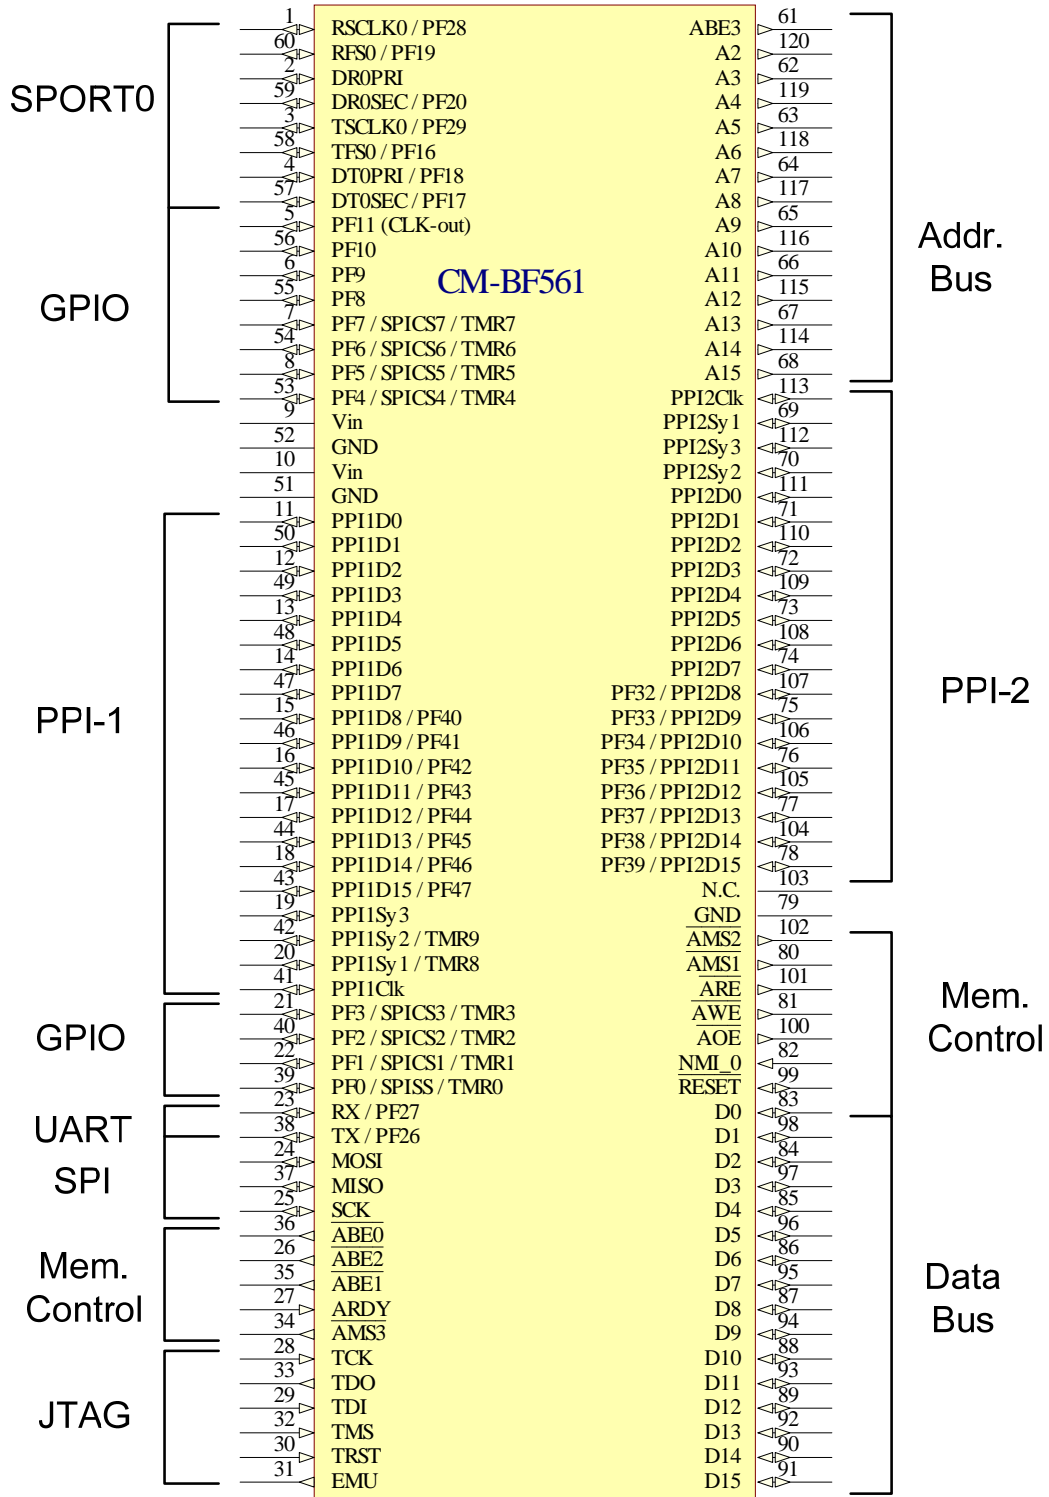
CM-BF561

SPORT0

GPIO

PPI-1

GPIO

UART

SPI

Mem. Control

JTAG

1 RSCLK0 / PF28
60 RFS0 / PF19
2 DR0PRI
59 DR0SEC / PF20
3 TSCLK0 / PF29
58 TFS0 / PF16
4 DT0PRI / PF18
57 DT0SEC / PF17
5 PF11 (CLK-out)
56 PF10
6 PF9
55 PF8
7 PF7 / SPICS7 / TMR7
54 PF6 / SPICS6 / TMR6
8 PF5 / SPICS5 / TMR5
53 PF4 / SPICS4 / TMR4
9 Vin
52 GND
10 Vin
51 GND
11 PPI1D0
50 PPI1D1
12 PPI1D2
49 PPI1D3
13 PPI1D4
48 PPI1D5
14 PPI1D6
47 PPI1D7
15 PPI1D8 / PF40
46 PPI1D9 / PF41
16 PPI1D10 / PF42
45 PPI1D11 / PF43
17 PPI1D12 / PF44
44 PPI1D13 / PF45
18 PPI1D14 / PF46
43 PPI1D15 / PF47
19 PPI1Sy3
42 PPI1Sy2 / TMR9
20 PPI1Sy1 / TMR8
41 PPI1Clk
21 PF3 / SPICS3 / TMR3
40 PF2 / SPICS2 / TMR2
22 PF1 / SPICS1 / TMR1
39 PF0 / SPISS / TMR0
23 RX / PF27
38 TX / PF26
24 MOSI
37 MISO
25 SCK
36 ABE0
26 ABE2
35 ABE1
27 ARDY
34 AMS3
28 TCK
33 TDO
29 TDI
32 TMS
30 TRST
31 EMU

Addr. Bus

PPI-2

Mem. Control

Data Bus

61 ABE3
120 A2
62 A3
119 A4
63 A5
118 A6
64 A7
117 A8
65 A9
116 A10
66 A11
115 A12
67 A13
114 A14
68 A15
113 PPI2Clk
69 PPI2Sy1
112 PPI2Sy3
70 PPI2Sy2
111 PPI2D0
71 PPI2D1
110 PPI2D2
72 PPI2D3
109 PPI2D4
73 PPI2D5
108 PPI2D6
74 PPI2D7
107 PF32 / PPI2D8
75 PF33 / PPI2D9
106 PF34 / PPI2D10
76 PF35 / PPI2D11
105 PF36 / PPI2D12
77 PF37 / PPI2D13
104 PF38 / PPI2D14
78 PF39 / PPI2D15
103 N.C.
79 GND
102 AMS2
80 AMS1
101 ARE
81 AWE
100 AOE
82 NMI_0
99 RESET
83 D0
98 D1
84 D2
97 D3
85 D4
96 D5
86 D6
95 D7
87 D8
94 D9
88 D10
93 D11
89 D12
92 D13
90 D14
91 D15